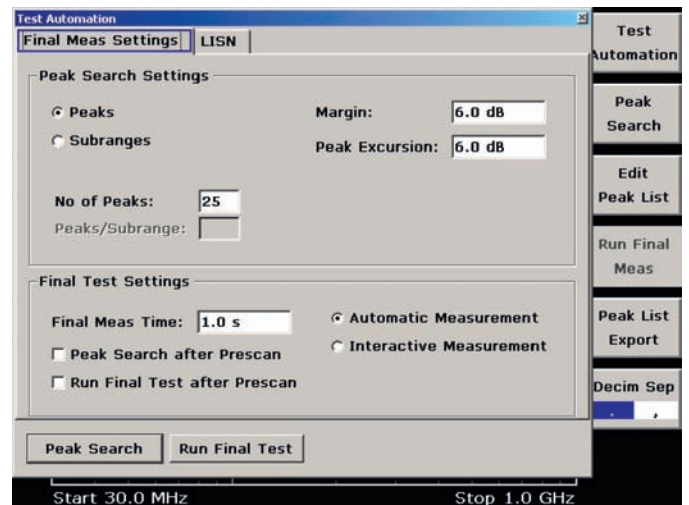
Test Automation

Final Meas Settings | LISN

Peak Search Settings

Peaks

Subranges

Margin: 6.0 dB

Peak Excursion: 6.0 dB

No of Peaks: 25

Peaks/Subrange:

Final Test Settings

Final Meas Time: 1.0 s

Peak Search after Prescan

Run Final Test after Prescan

Automatic Measurement

Interactive Measurement

Peak Search | Run Final Test

Test Automation

Peak Search

Edit Peak List

Run Final Meas

Peak List Export

Decim Sep

. ,

Start 30.0 MHz

Stop 1.0 GHz